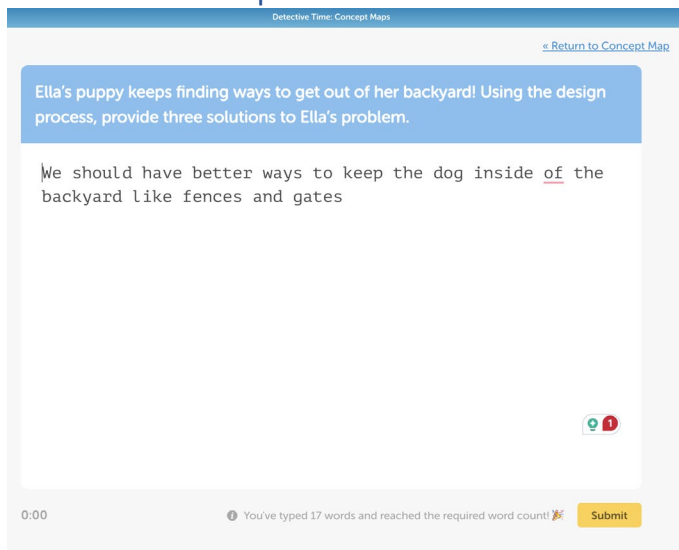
Detective Time: Concept Maps

« Return to Concept Map

Ella's puppy keeps finding ways to get out of her backyard! Using the design process, provide three solutions to Ella's problem.

We should have better ways to keep the dog inside of the backyard like fences and gates

1

0:00

You've typed 17 words and reached the required word count! 🎉

Submit